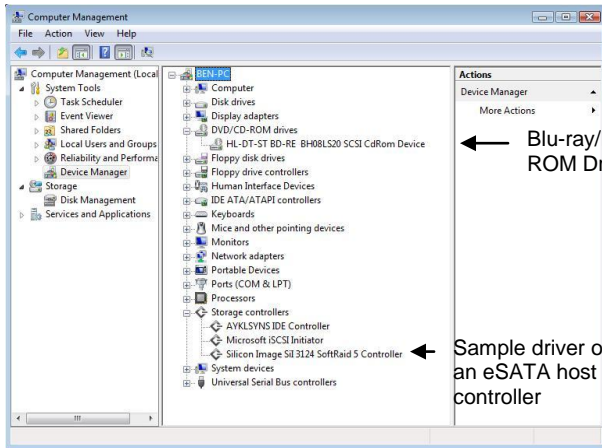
Computer Management

File Action View Help

Computer Management (Local
System Tools
Task Scheduler
Event Viewer
Shared Folders
Local Users and Groups
Reliability and Performa
Device Manager
Storage
Disk Management
Services and Applications

BEN-PC
Computer
Disk drives
Display adapters
DVD/CD-ROM drives
HL-DT-ST BD-RE BH08LS20 SCSI CdRom Device
Floppy disk drives
Floppy drive controllers
Human Interface Devices
IDE ATA/ATAPI controllers
Keyboards
Mice and other pointing devices
Monitors
Network adapters
Portable Devices
Ports (COM & LPT)
Processors
Storage controllers
AYKLSYNS IDE Controller
Microsoft iSCSI Initiator
Silicon Image SiI 3124 SoftRaid 5 Controller
System devices
Universal Serial Bus controllers

Actions
Device Manager
More Actions

Blu-ray/
ROM Dr

Sample driver o
an eSATA host
controller